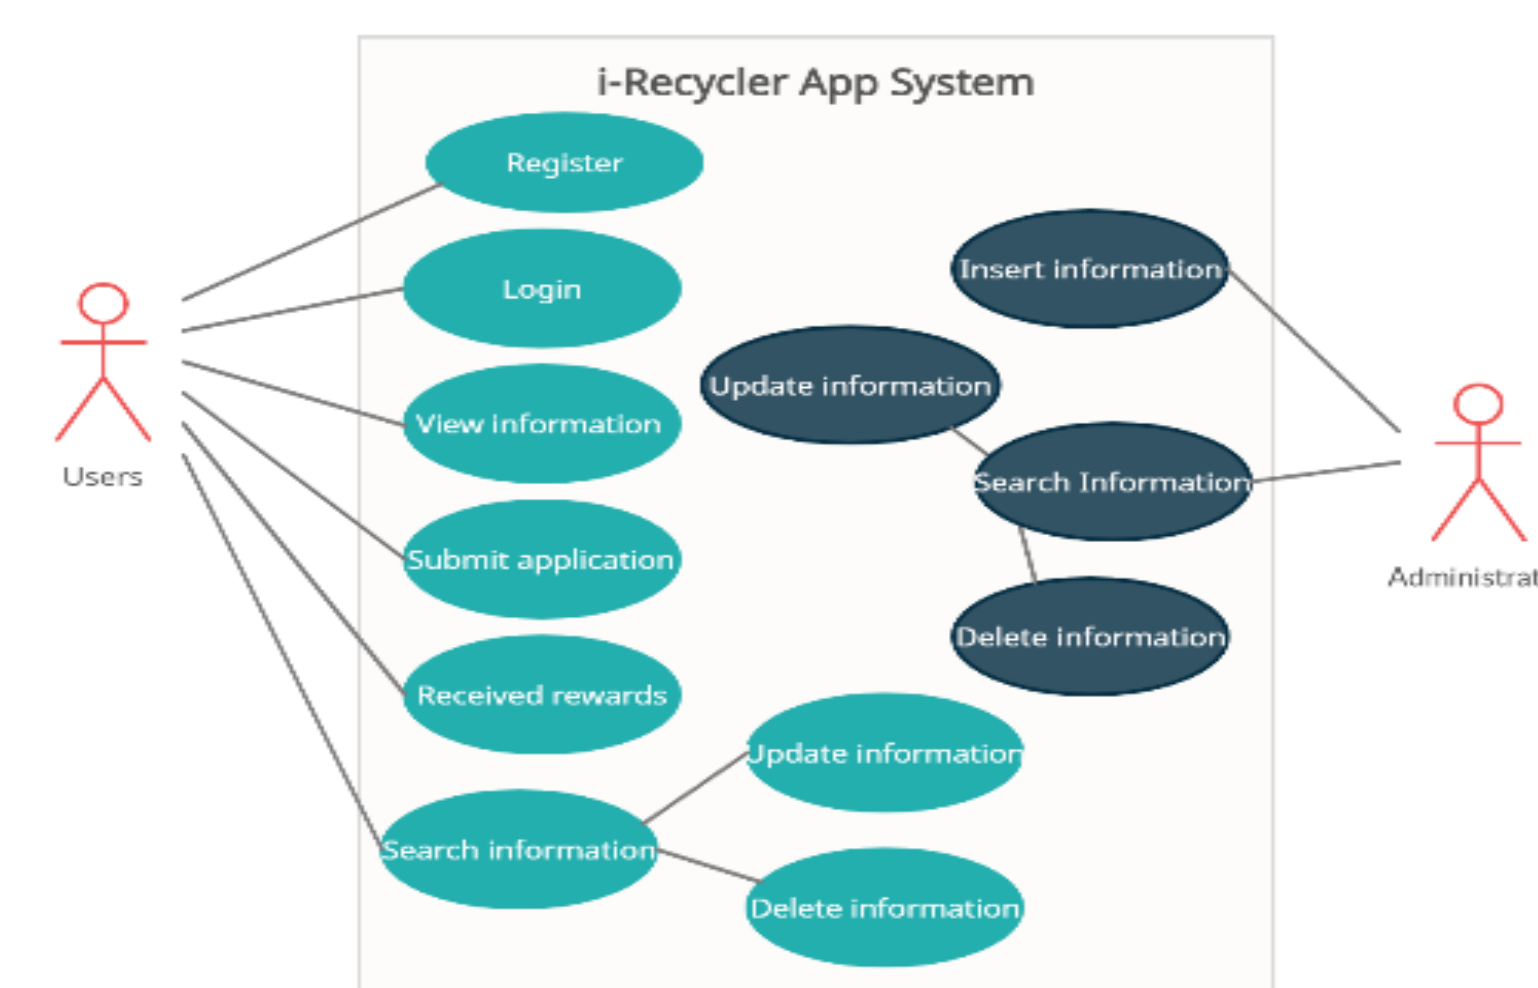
i-Recycler App System

Register

Login

View information

Submit application

Received rewards

Search information

Update information

Delete information

Users

Insert information

Update information

Search Information

Delete information

Administrat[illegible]